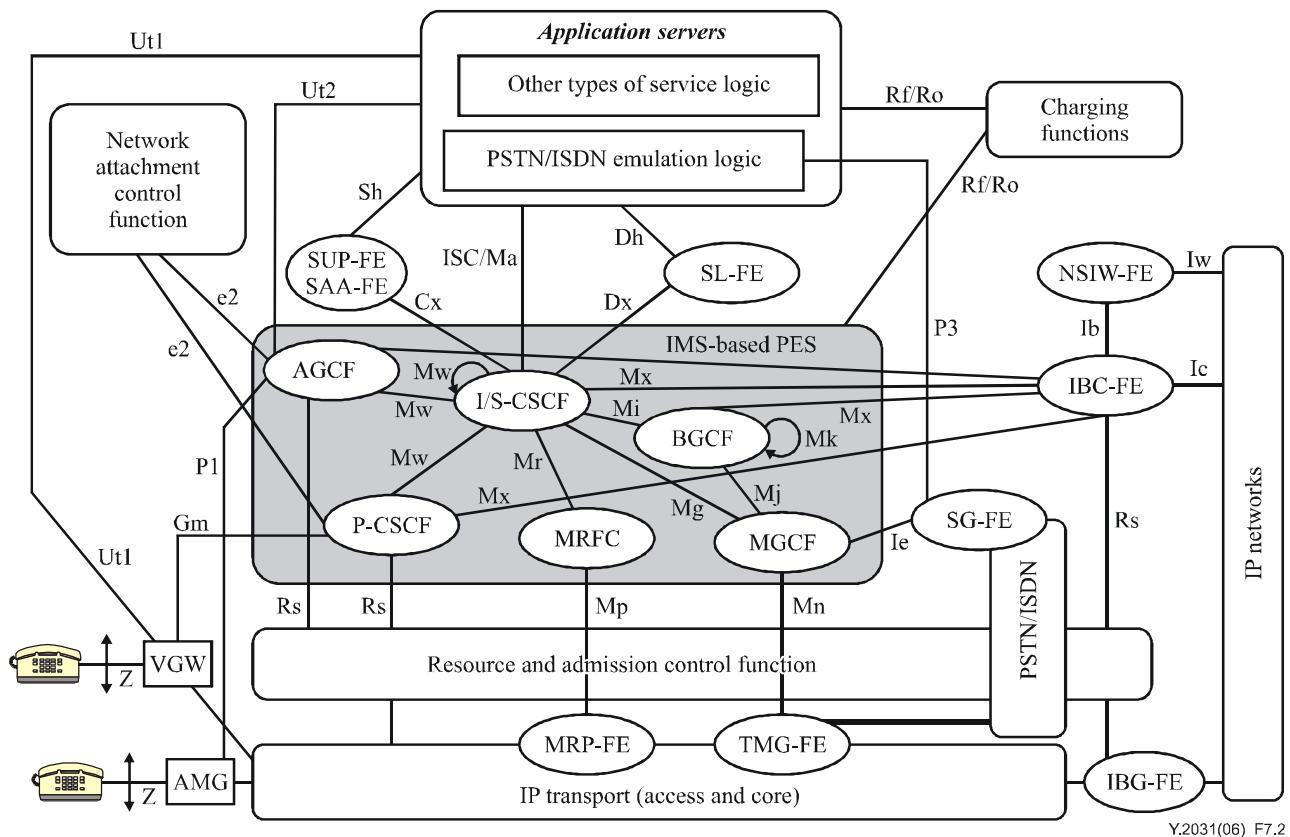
Ut1

Application servers

Other types of service logic

PSTN/ISDN emulation logic

Ut2

Rf/Ro

Charging functions

Rf/Ro

Network attachment control function

Sh

ISC/Ma

Dh

SUP-FE
SAA-FE

SL-FE

NSIW-FE

Iw

e2

Cx

Dx

P3

Ib

e2

IMS-based PES

AGCF

Mw

Mx

IBC-FE

Ic

Mw

I/S-CSCF

Mi

Mx

BGCF

Mk

P1

Mw

Mr

Mj

Mx

Mg

Gm

P-CSCF

MRFC

MGCF

SG-FE

Ut1

Ie

Rs

IP networks

Rs

Rs

Mp

Mn

PSTN/ISDN

Z

VGW

Resource and admission control function

MRP-FE

TMG-FE

Z

AMG

IP transport (access and core)

IBG-FE

Y.2031(06) F7.2